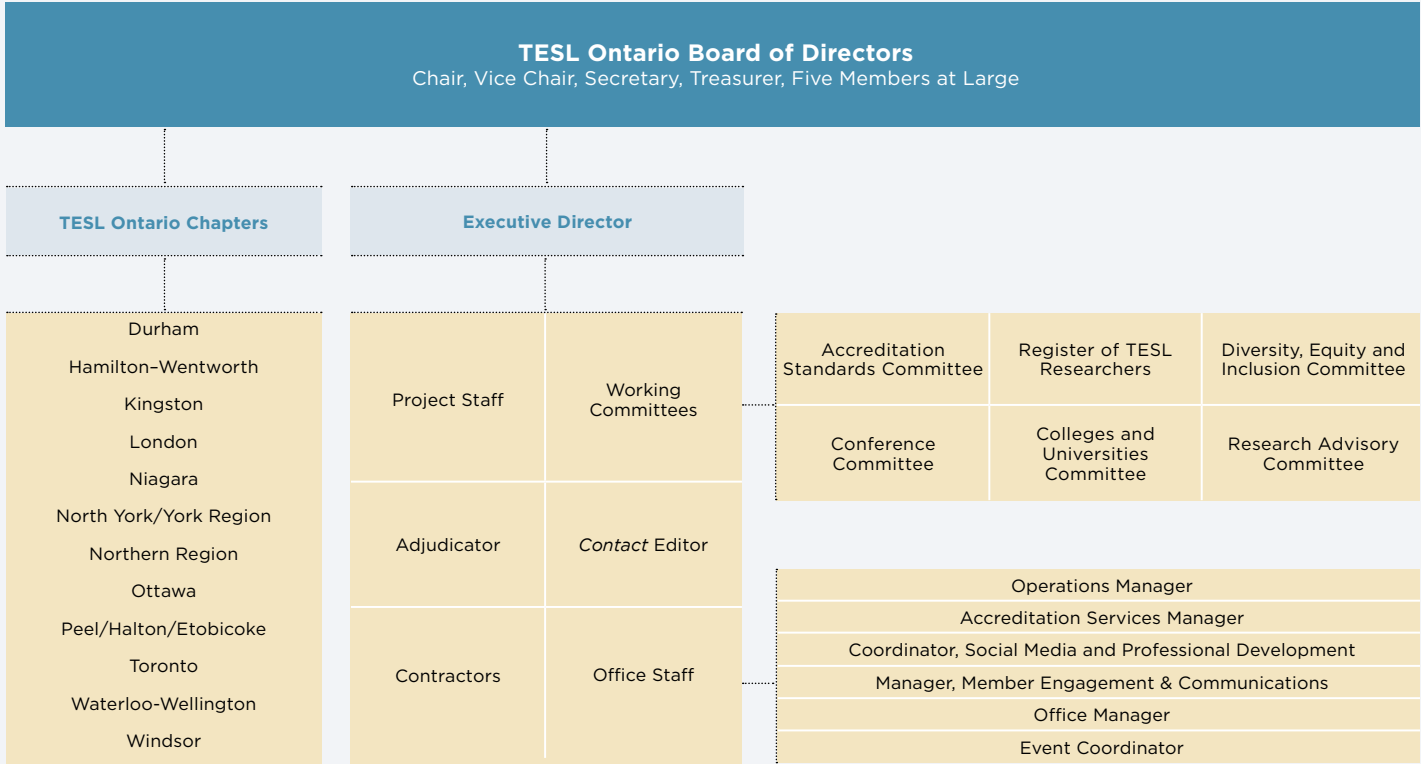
TESL Ontario Board of Directors
Chair, Vice Chair, Secretary, Treasurer, Five Members at Large

TESL Ontario Chapters

Executive Director

Durham
Hamilton–Wentworth
Kingston
London
Niagara
North York/York Region
Northern Region
Ottawa
Peel/Halton/Etobicoke
Toronto
Waterloo-Wellington
Windsor

Project Staff

Working Committees

Adjudicator

*Contact* Editor

Contractors

Office Staff

Accreditation Standards Committee

Register of TESL Researchers

Diversity, Equity and Inclusion Committee

Conference Committee

Colleges and Universities Committee

Research Advisory Committee

Operations Manager
Accreditation Services Manager
Coordinator, Social Media and Professional Development
Manager, Member Engagement & Communications
Office Manager
Event Coordinator